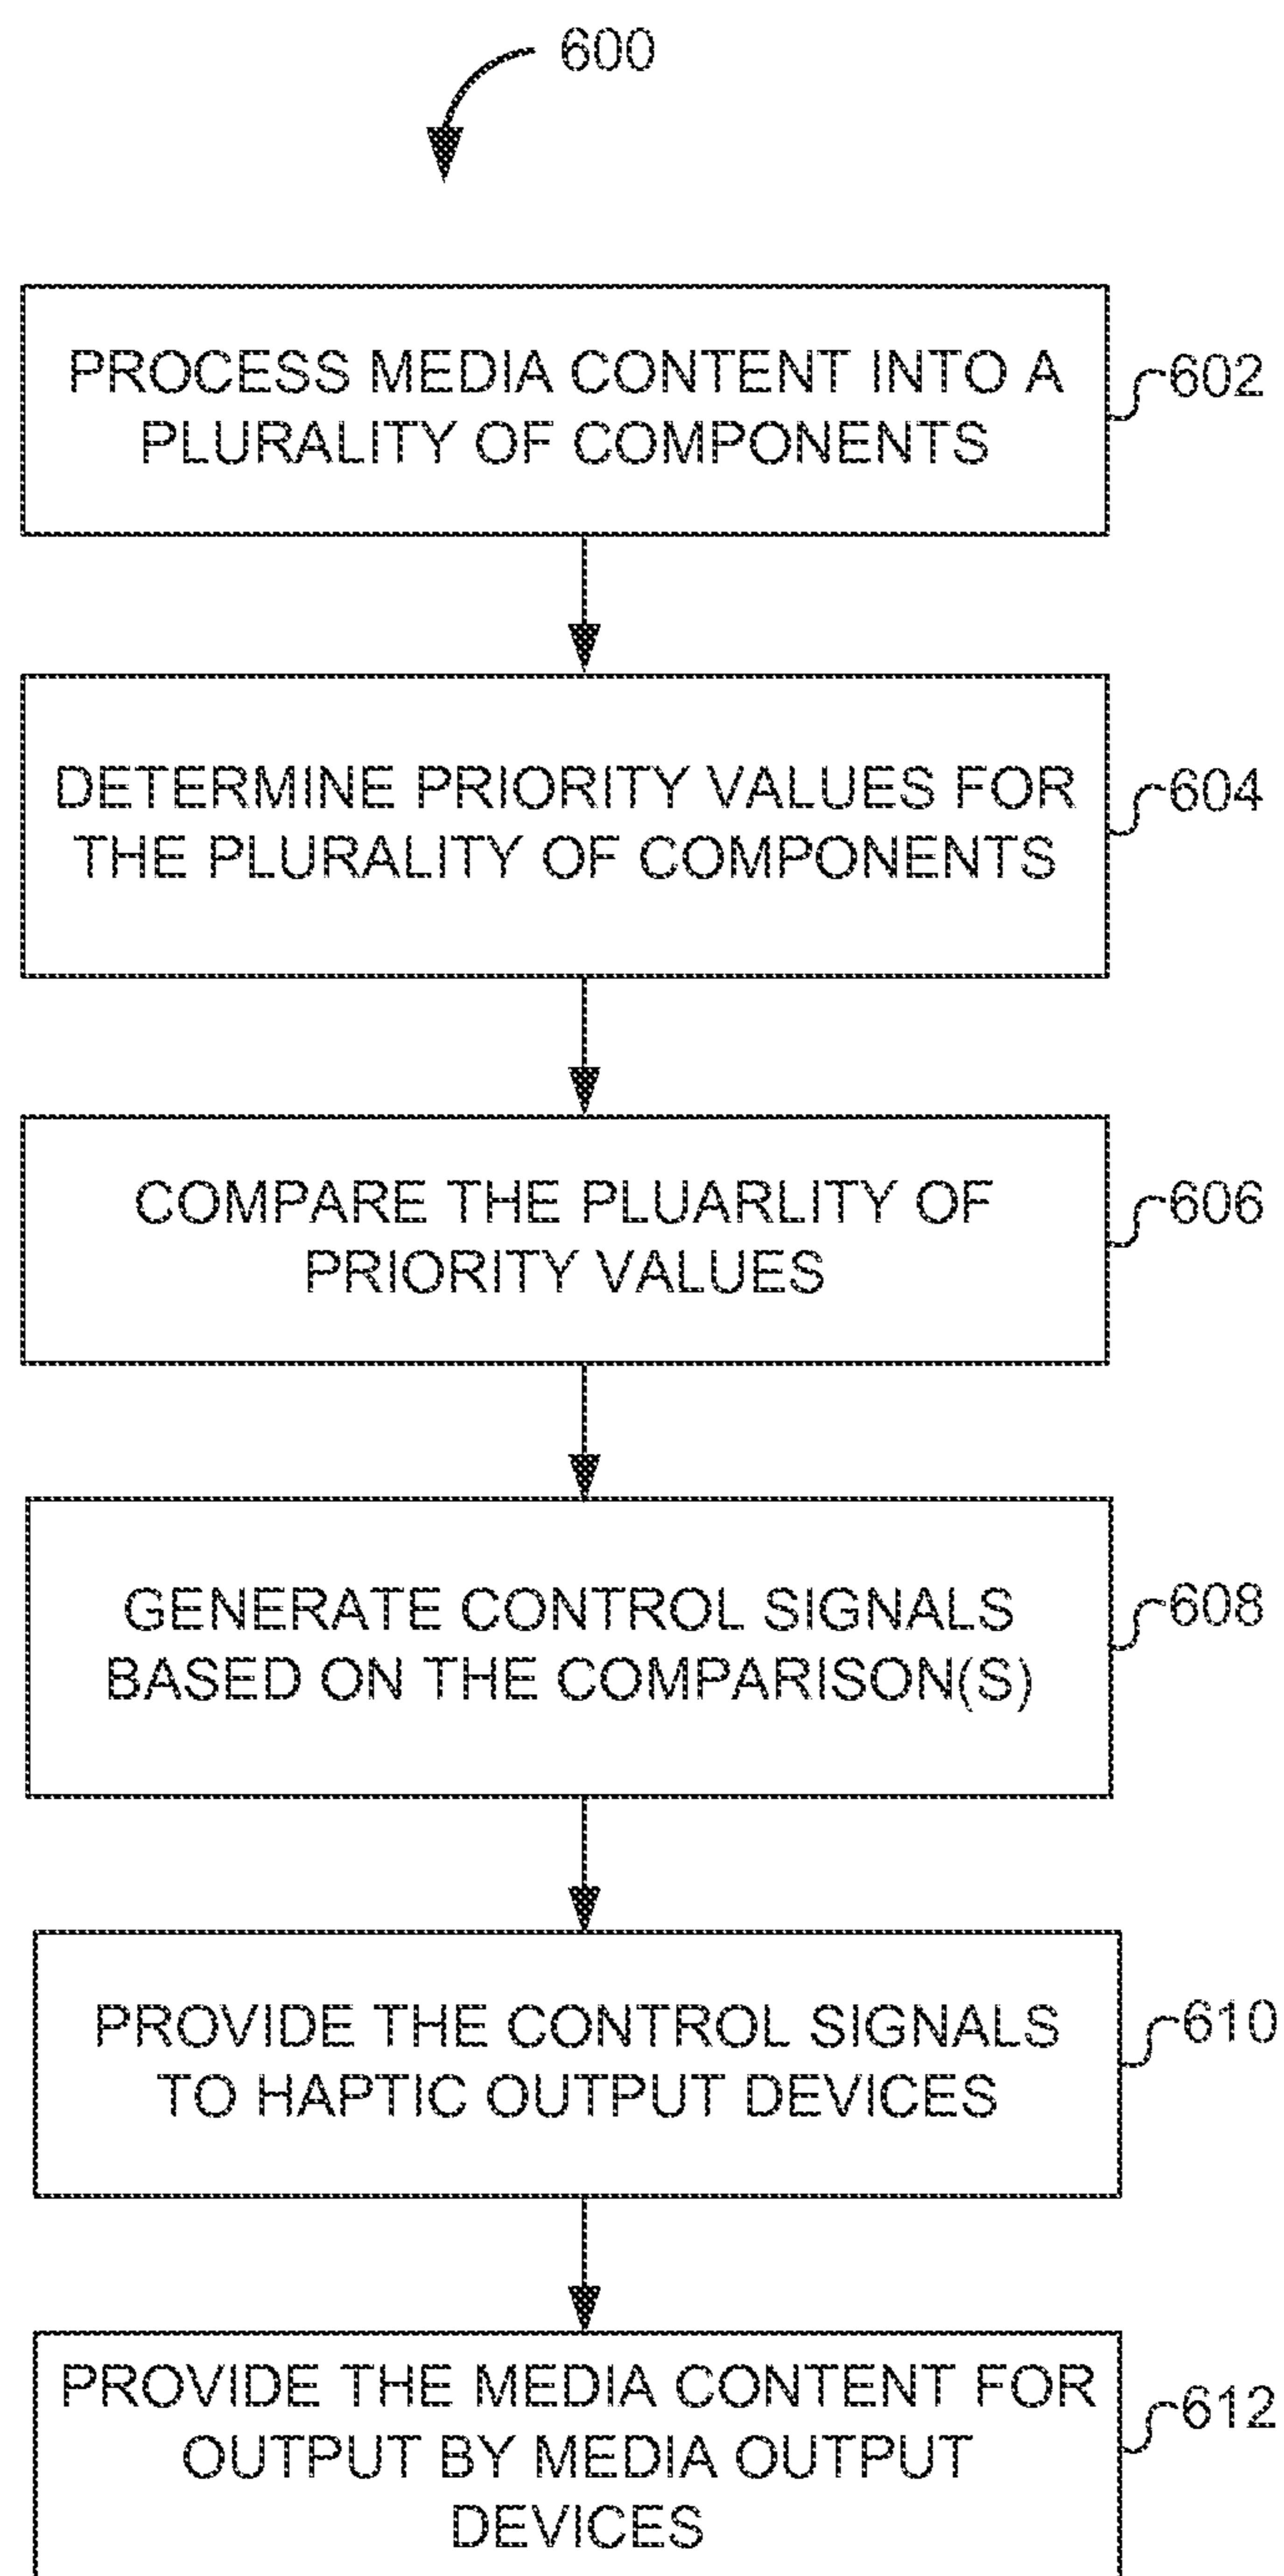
600

PROCESS MEDIA CONTENT INTO A PLURALITY OF COMPONENTS

602

DETERMINE PRIORITY VALUES FOR THE PLURALITY OF COMPONENTS

604

COMPARE THE PLUARLITY OF PRIORITY VALUES

606

GENERATE CONTROL SIGNALS BASED ON THE COMPARISON(S)

608

PROVIDE THE CONTROL SIGNALS TO HAPTIC OUTPUT DEVICES

610

PROVIDE THE MEDIA CONTENT FOR OUTPUT BY MEDIA OUTPUT DEVICES

612